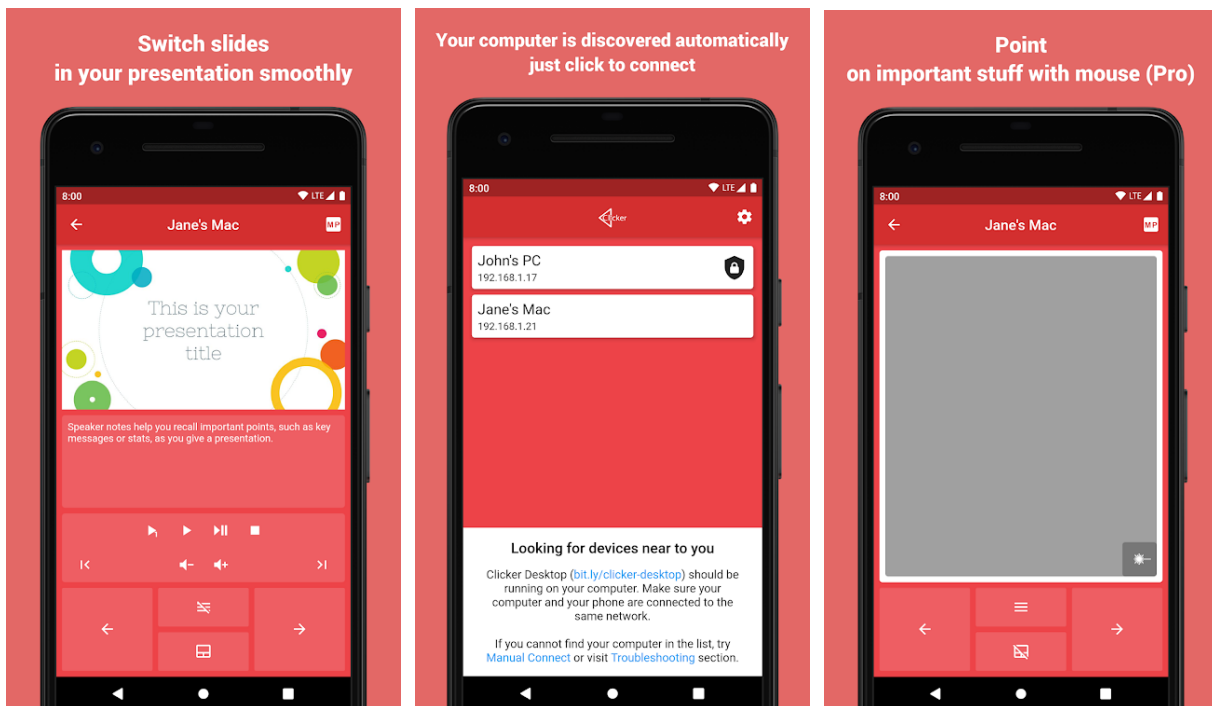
Switch slides
in your presentation smoothly

8:00

LTE

Jane's Mac

MP

This is your presentation title

Speaker notes help you recall important points, such as key messages or stats, as you give a presentation.

Your computer is discovered automatically
just click to connect

8:00

LTE

Clicker

John's PC
192.168.1.17

Jane's Mac
192.168.1.21

Looking for devices near to you

Clicker Desktop (bit.ly/clicker-desktop) should be running on your computer. Make sure your computer and your phone are connected to the same network.

If you cannot find your computer in the list, try Manual Connect or visit Troubleshooting section.

Point
on important stuff with mouse (Pro)

8:00

LTE

Jane's Mac

MP